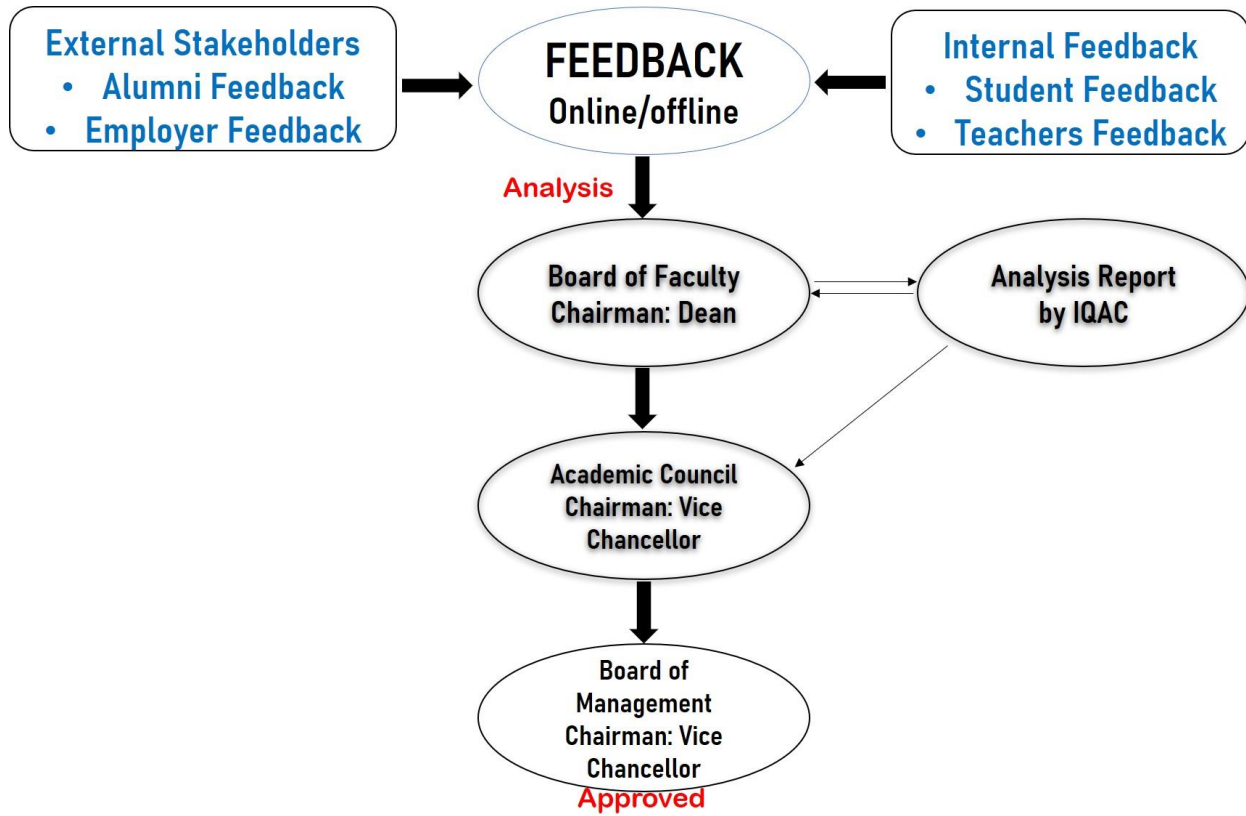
External Stakeholders
• Alumni Feedback
• Employer Feedback

FEEDBACK
Online/offline

Internal Feedback
• Student Feedback
• Teachers Feedback

Analysis

Board of Faculty
Chairman: Dean

Analysis Report
by IQAC

Academic Council
Chairman: Vice Chancellor

Board of Management
Chairman: Vice Chancellor

Approved